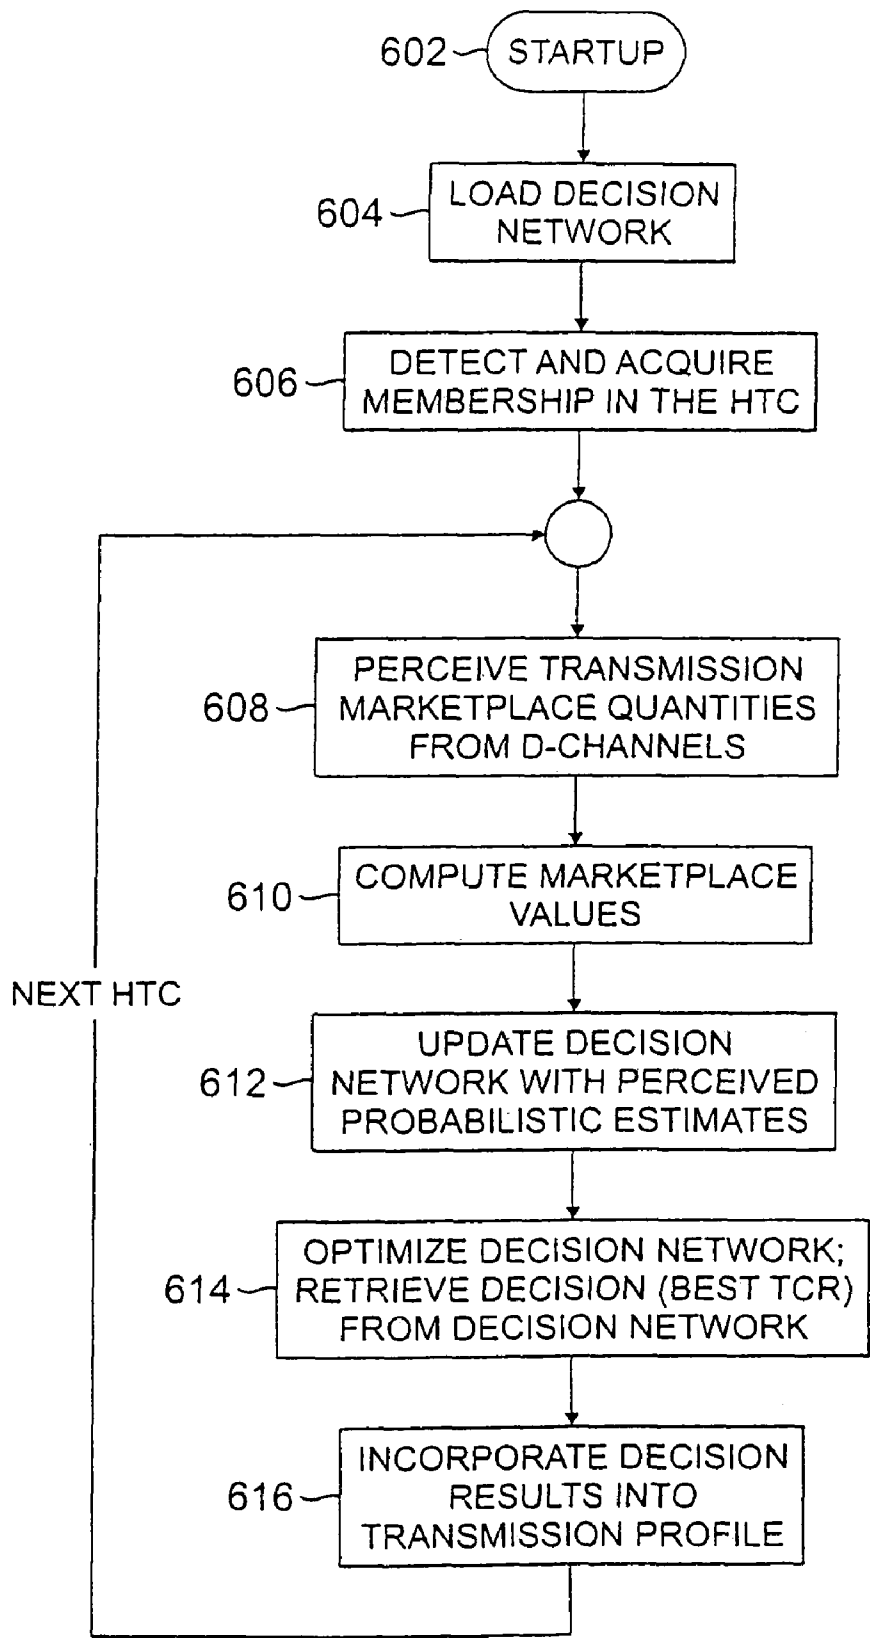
602
STARTUP

604
LOAD DECISION NETWORK

606
DETECT AND ACQUIRE MEMBERSHIP IN THE HTC

608
PERCEIVE TRANSMISSION MARKETPLACE QUANTITIES FROM D-CHANNELS

610
COMPUTE MARKETPLACE VALUES

NEXT HTC

612
UPDATE DECISION NETWORK WITH PERCEIVED PROBABILISTIC ESTIMATES

614
OPTIMIZE DECISION NETWORK; RETRIEVE DECISION (BEST TCR) FROM DECISION NETWORK

616
INCORPORATE DECISION RESULTS INTO TRANSMISSION PROFILE